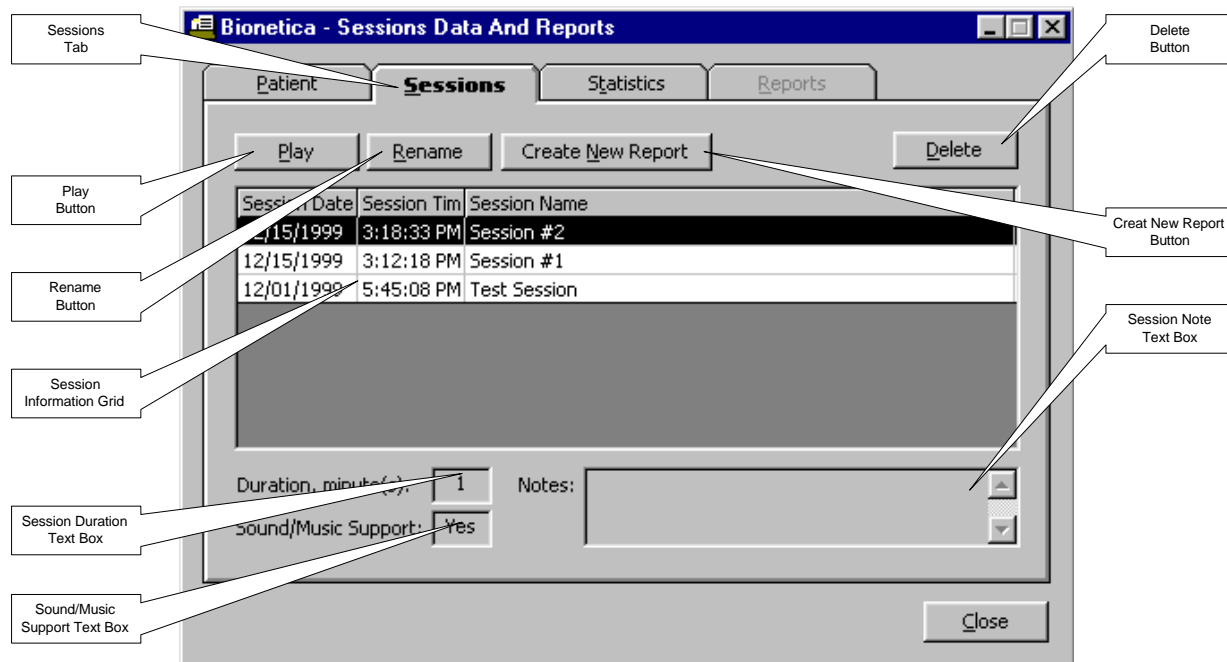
Bionetica - Sessions Data And Reports

Sessions Tab

Delete Button

Patient | Sessions | Statistics | Reports

Play

Rename

Create New Report

Delete

Play Button

| Session Date | Session Tim | Session Name |
|---|---|---|
| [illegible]2/15/1999 | 3:18:33 PM | Session #2 |
| 12/15/1999 | 3:12:18 PM | Session #1 |
| 12/01/1999 | 5:45:08 PM | Test Session |

Creat New Report Button

Rename Button

Session Note Text Box

Session Information Grid

Duration, minute(s): 1

Notes:

Session Duration Text Box

Sound/Music Support: Yes

Sound/Music Support Text Box

Close